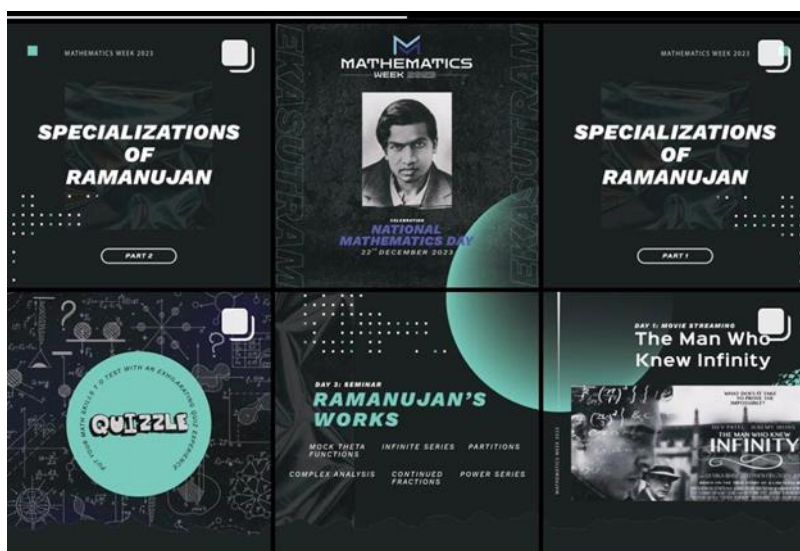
MATHEMATICS WEEK 2023

SPECIALIZATIONS OF RAMANUJAN

PART 2

EKASUTRAM

MATHEMATICS WEEK 2023

CELEBRATION

NATIONAL MATHEMATICS DAY

22nd DECEMBER 2023

EKASUTRAM

MATHEMATICS WEEK 2023

SPECIALIZATIONS OF RAMANUJAN

PART 1

PUT YOUR MATH SKILLS TO TEST WITH AN EXHILARATING QUIZ EXPERIENCE

QUIZZLE

DAY 3: SEMINAR

RAMANUJAN'S WORKS

MOCK THETA FUNCTIONS

INFINITE SERIES

PARTITIONS

COMPLEX ANALYSIS

CONTINUED FRACTIONS

POWER SERIES

DAY 1: MOVIE STREAMING

The Man Who Knew Infinity

MATHEMATICS WEEK 2023

WHAT DOES IT TAKE TO PROVE THE IMPOSSIBLE?

DEV PATEL JEREMY IRONS

THE MAN WHO KNEW INFINITY